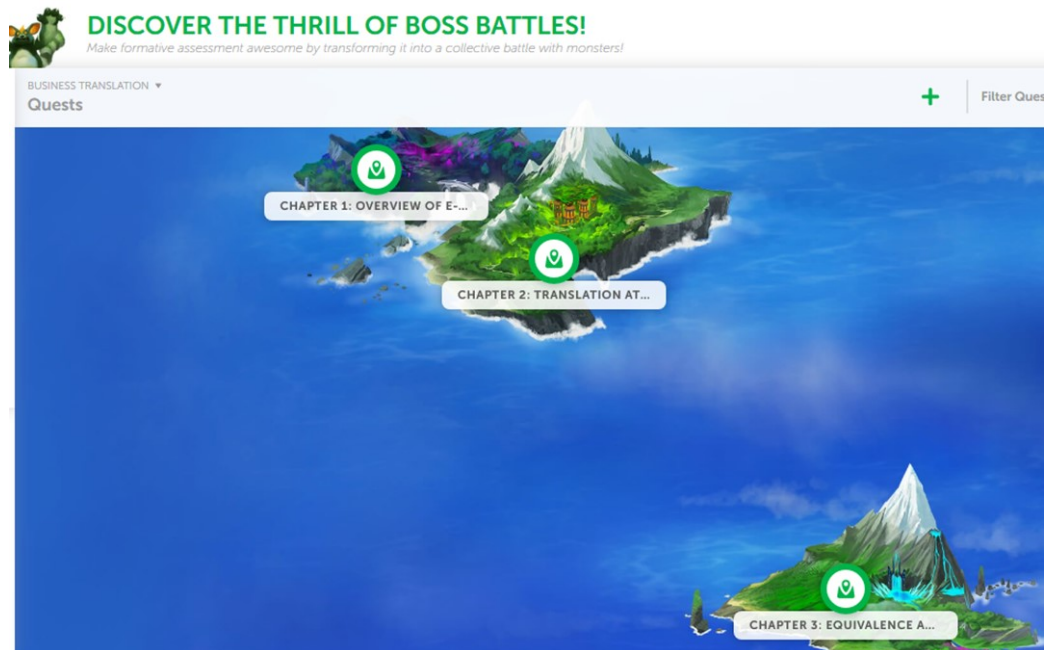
DISCOVER THE THRILL OF BOSS BATTLES!
Make formative assessment awesome by transforming it into a collective battle with monsters!

BUSINESS TRANSLATION ▾
Quests

+

Filter Ques

CHAPTER 1: OVERVIEW OF E-...

CHAPTER 2: TRANSLATION AT...

CHAPTER 3: EQUIVALENCE A...